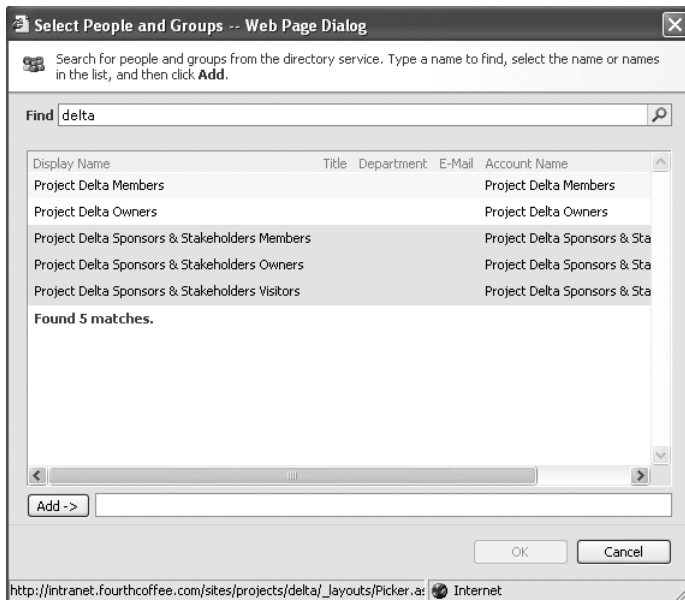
Select People and Groups -- Web Page Dialog

Search for people and groups from the directory service. Type a name to find, select the name or names in the list, and then click **Add**.

Find delta

| Display Name | Title | Department | E-Mail | Account Name |
|---|---|---|---|---|
| Project Delta Members | | | | Project Delta Members |
| Project Delta Owners | | | | Project Delta Owners |
| Project Delta Sponsors & Stakeholders Members | | | | Project Delta Sponsors & Sta |
| Project Delta Sponsors & Stakeholders Owners | | | | Project Delta Sponsors & Sta |
| Project Delta Sponsors & Stakeholders Visitors | | | | Project Delta Sponsors & Sta |

**Found 5 matches.**

Add ->

OK Cancel

http://intranet.fourthcoffee.com/sites/projects/delta/_layouts/Picker.a: Internet